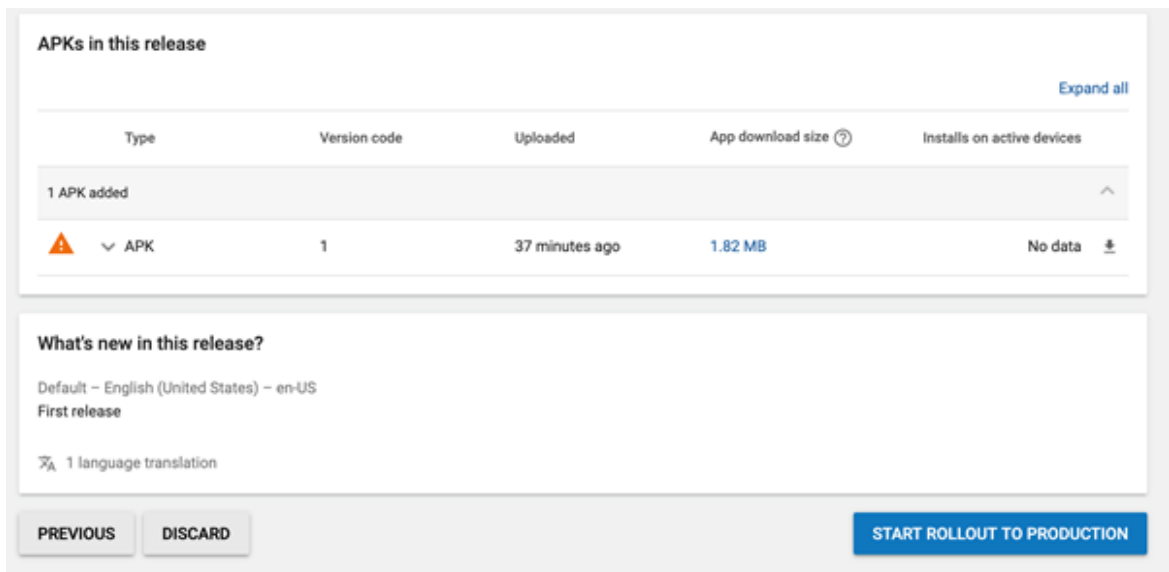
APKs in this release

Expand all

| Type | Version code | Uploaded | App download size ? | Installs on active devices |
|---|---|---|---|---|
| 1 APK added | | | | |
| APK | 1 | 37 minutes ago | 1.82 MB | No data |

What's new in this release?

Default – English (United States) – en-US
First release

1 language translation

PREVIOUS DISCARD START ROLLOUT TO PRODUCTION